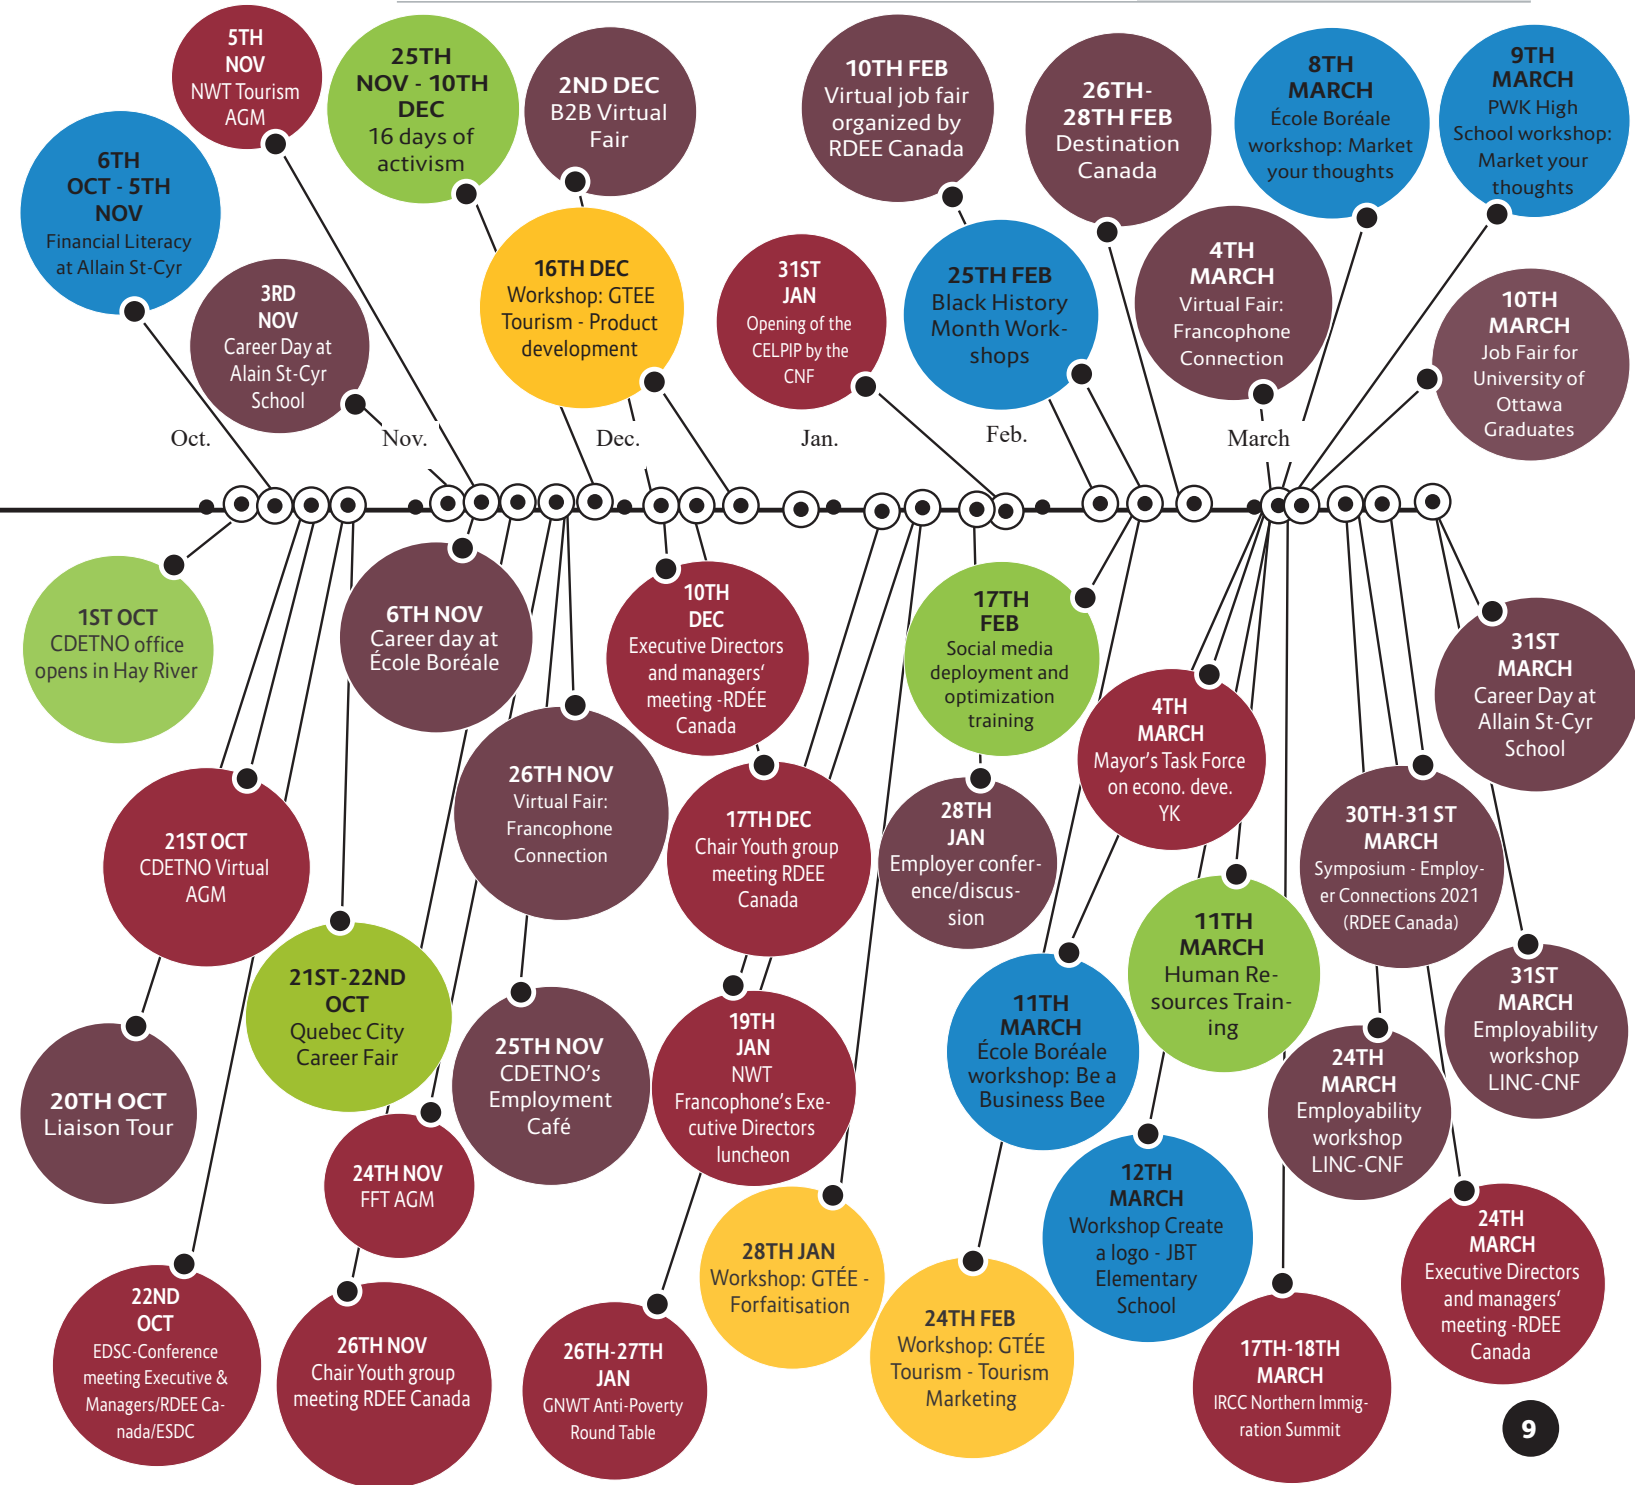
5TH NOV
NWT Tourism AGM

25TH NOV - 10TH DEC
16 days of activism

2ND DEC
B2B Virtual Fair

10TH FEB
Virtual job fair organized by RDEE Canada

26TH-28TH FEB
Destination Canada

8TH MARCH
École Boréale workshop: Market your thoughts

9TH MARCH
PWK High School workshop: Market your thoughts

6TH OCT - 5TH NOV
Financial Literacy at Allain St-Cyr

3RD NOV
Career Day at Alain St-Cyr School

16TH DEC
Workshop: GTEE Tourism - Product development

31ST JAN
Opening of the CELPIP by the CNF

25TH FEB
Black History Month Workshops

4TH MARCH
Virtual Fair: Francophone Connection

10TH MARCH
Job Fair for University of Ottawa Graduates

Oct.

Nov.

Dec.

Jan.

Feb.

March

1ST OCT
CDETNO office opens in Hay River

6TH NOV
Career day at École Boréale

10TH DEC
Executive Directors and managers' meeting -RDÉE Canada

17TH FEB
Social media deployment and optimization training

4TH MARCH
Mayor's Task Force on econo. deve. YK

31ST MARCH
Career Day at Allain St-Cyr School

26TH NOV
Virtual Fair: Francophone Connection

17TH DEC
Chair Youth group meeting RDEE Canada

28TH JAN
Employer conference/discussion

30TH-31 ST MARCH
Symposium - Employer Connections 2021 (RDEE Canada)

21ST OCT
CDETNO Virtual AGM

21ST-22ND OCT
Quebec City Career Fair

11TH MARCH
Human Resources Training

11TH MARCH
École Boréale workshop: Be a Business Bee

31ST MARCH
Employability workshop LINC-CNF

20TH OCT
Liaison Tour

25TH NOV
CDETNO's Employment Café

19TH JAN
NWT Francophone's Executive Directors luncheon

24TH MARCH
Employability workshop LINC-CNF

24TH NOV
FFT AGM

12TH MARCH
Workshop Create a logo - JBT Elementary School

28TH JAN
Workshop: GTÉE - Forfaitisation

24TH FEB
Workshop: GTÉE Tourism - Tourism Marketing

24TH MARCH
Executive Directors and managers' meeting -RDEE Canada

22ND OCT
EDSC-Conference meeting Executive & Managers/RDEE Canada/ESDC

26TH NOV
Chair Youth group meeting RDEE Canada

26TH-27TH JAN
GNWT Anti-Poverty Round Table

17TH-18TH MARCH
IRCC Northern Immigration Summit

9